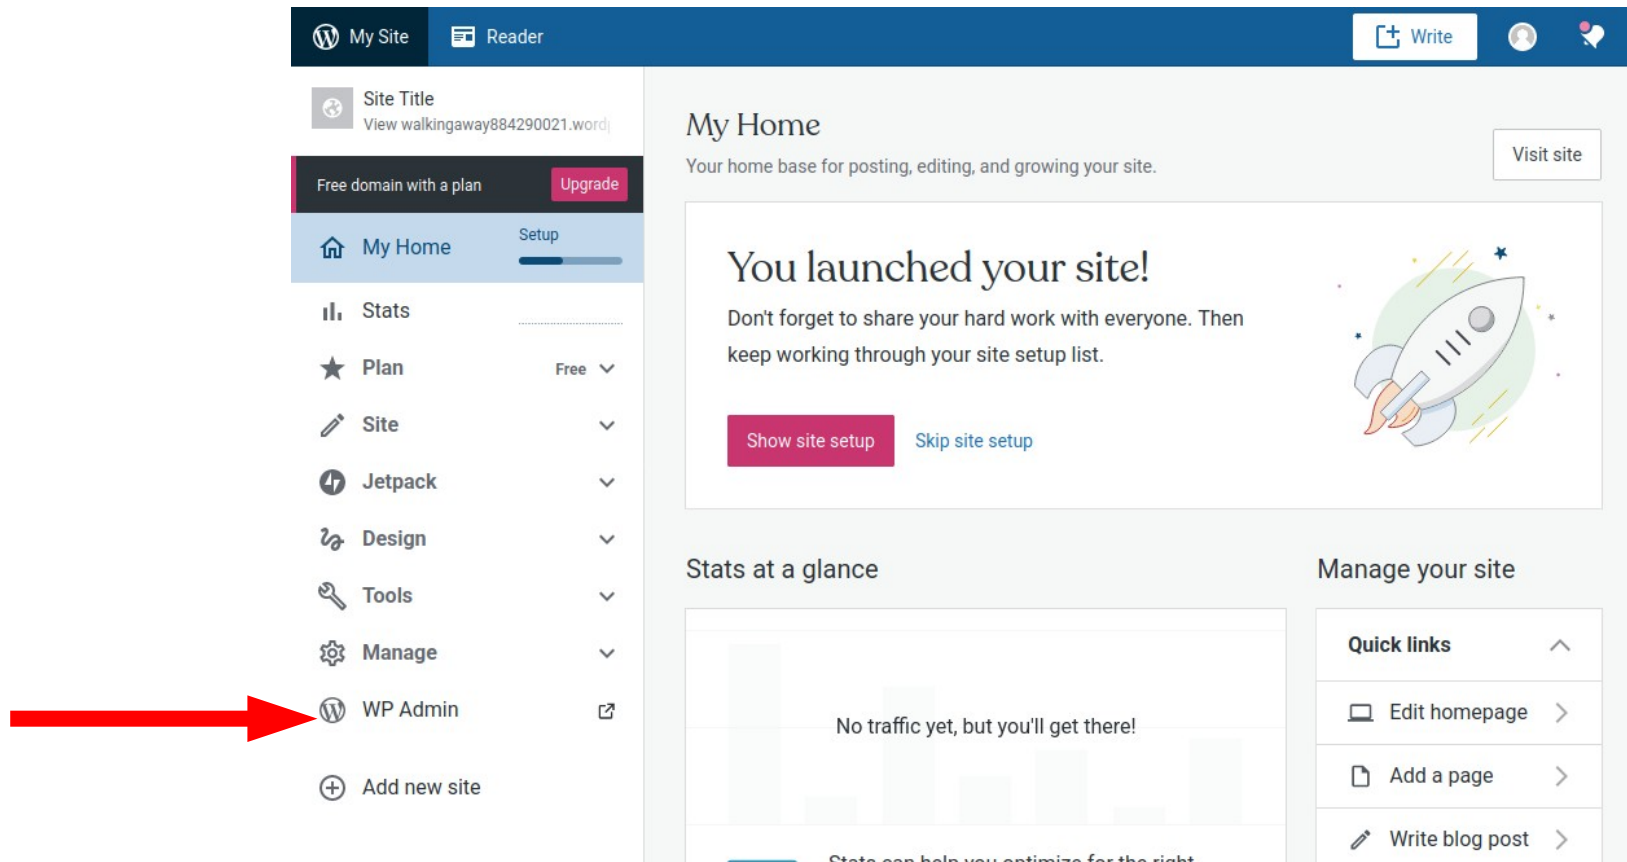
My Site
Reader
Write

Site Title
View walkingaway884290021.word

Free domain with a plan
Upgrade

My Home
Setup

Stats

Plan
Free

Site

Jetpack

Design

Tools

Manage

WP Admin

Add new site

My Home
Your home base for posting, editing, and growing your site.

Visit site

You launched your site!
Don't forget to share your hard work with everyone. Then keep working through your site setup list.

Show site setup
Skip site setup

Stats at a glance

No traffic yet, but you'll get there!

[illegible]

Manage your site

Quick links

Edit homepage

Add a page

Write blog post